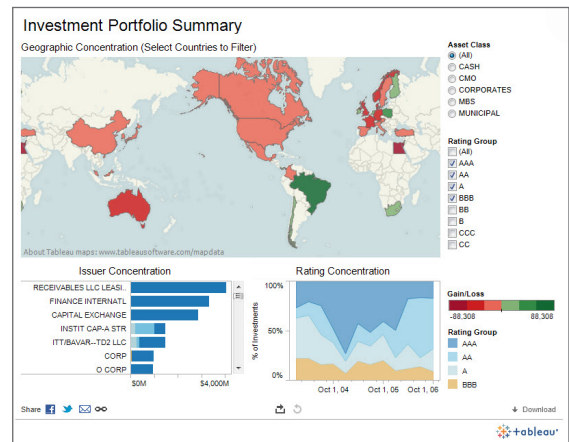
Investment Portfolio Summary

Geographic Concentration (Select Countries to Filter)

About Tableau maps: www.tableausoftware.com/mapdata

Asset Class
(All)
CASH
CMO
CORPORATES
MBS
MUNICIPAL

Rating Group
(All)
AAA
AA
A
BBB
BB
B
CCC
CC

Issuer Concentration

RECEIVABLES LLC LEASI..
FINANCE INTERNATL
CAPITAL EXCHANGE
INSTIT CAP-A STR
ITT/BAVAR--TD2 LLC
CORP
O CORP

$0M
$4,000M

Rating Concentration

100%
50%
0%
% of Investments

Oct 1, 04
Oct 1, 05
Oct 1, 06

Gain/Loss
-88,308
88,308

Rating Group
AAA
AA
A
BBB

Share

Download

+tableau